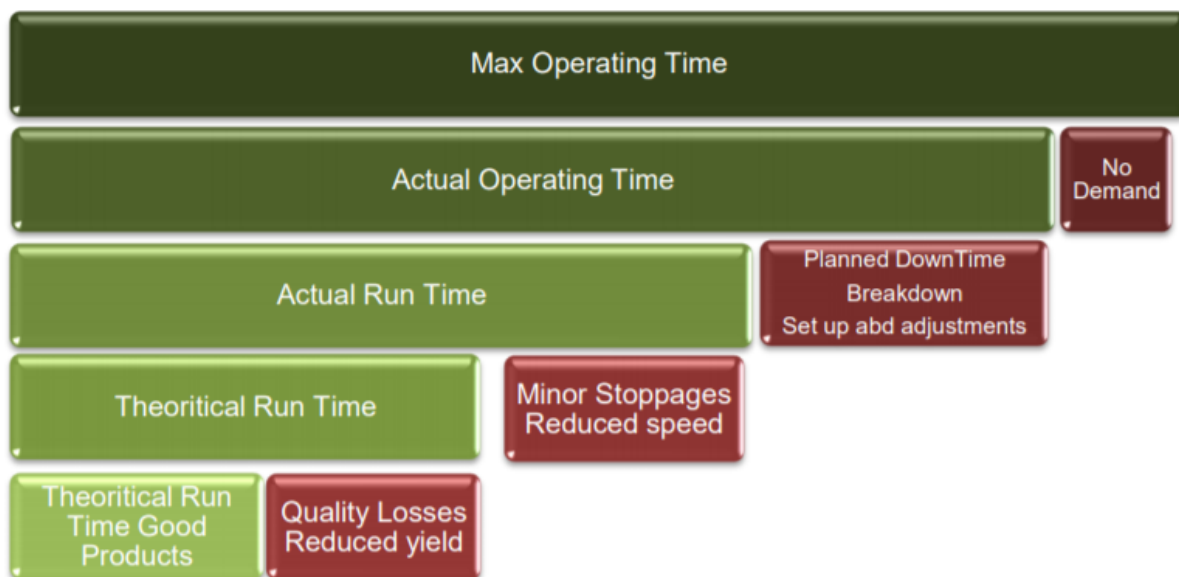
Max Operating Time

Actual Operating Time

No Demand

Actual Run Time

Planned DownTime
Breakdown
Set up abd adjustments

Theoritical Run Time

Minor Stoppages
Reduced speed

Theoritical Run Time Good Products

Quality Losses
Reduced yield